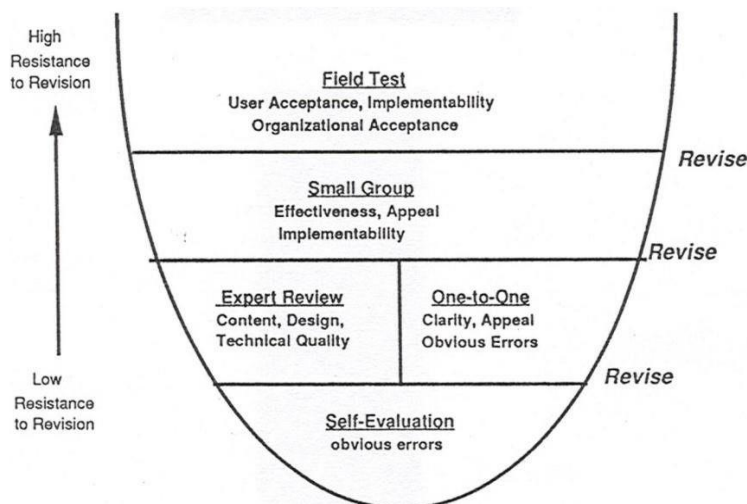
High Resistance to Revision

Field Test
User Acceptance, Implementability
Organizational Acceptance

Revise

Small Group
Effectiveness, Appeal
Implementability

Revise

Expert Review
Content, Design,
Technical Quality

One-to-One
Clarity, Appeal
Obvious Errors

Low Resistance to Revision

Revise

Self-Evaluation
obvious errors